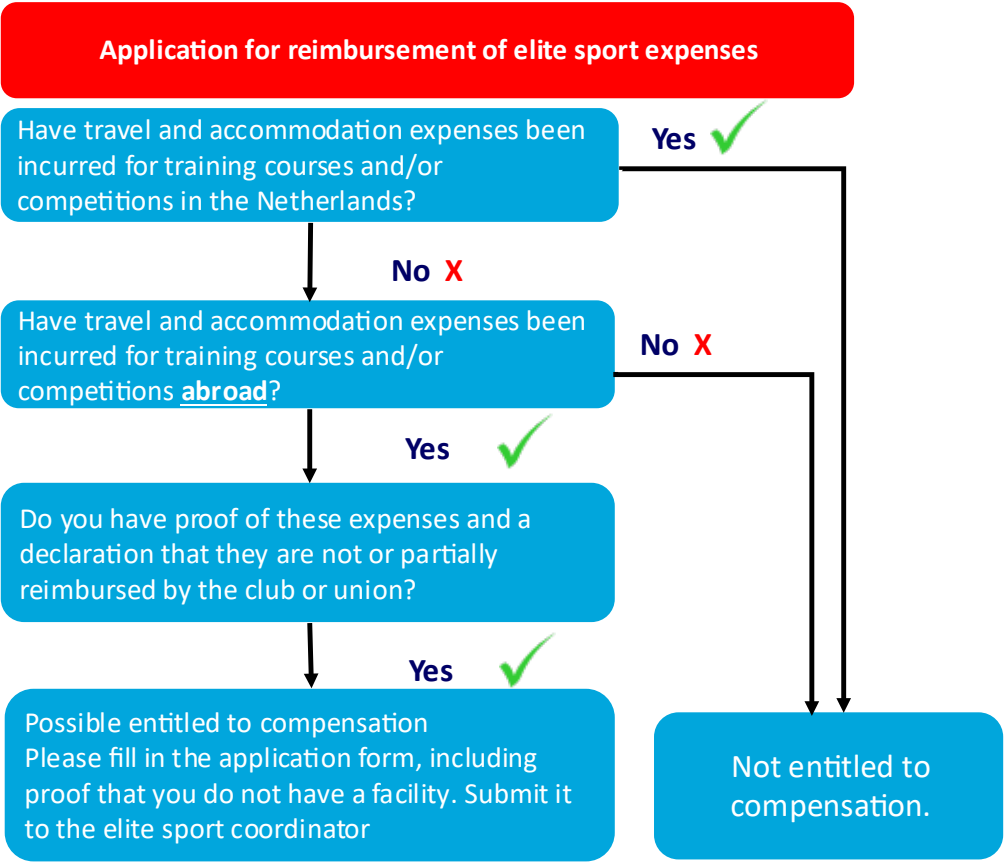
Application for reimbursement of elite sport expenses

Have travel and accommodation expenses been incurred for training courses and/or competitions in the Netherlands?

Yes

No X

Have travel and accommodation expenses been incurred for training courses and/or competitions **abroad**?

No X

Yes

Do you have proof of these expenses and a declaration that they are not or partially reimbursed by the club or union?

Yes

Possible entitled to compensation
Please fill in the application form, including proof that you do not have a facility. Submit it to the elite sport coordinator

Not entitled to compensation.